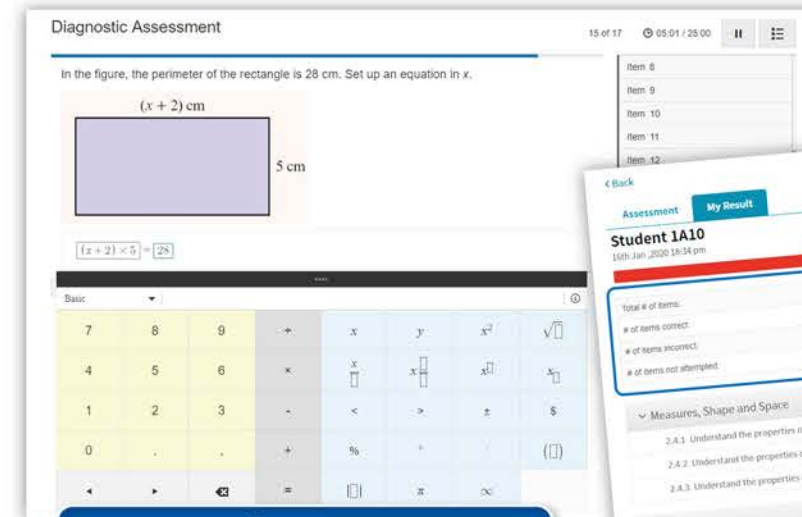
Diagnostic Assessment

15 of 17 05:01 / 25:00

In the figure, the perimeter of the rectangle is 28 cm. Set up an equation in $x$.

$(x + 2)$ cm

5 cm

$(x+2)\times 5 = 28$

Basic

| 7 | 8 | 9 | ÷ | $x$ | $y$ | $x^2$ | $\sqrt{\square}$ |
|---|---|---|---|---|---|---|---|
| 4 | 5 | 6 | × | $\frac{x}{\square}$ | $x\frac{\square}{\square}$ | $x^{\square}$ | $x_{\square}$ |
| 1 | 2 | 3 | - | < | > | ± | $ |
| 0 | . | , | + | % | | | $(\square)$ |
| ◂ | ▸ | ⌫ | = | $\lvert\square\rvert$ | $\pi$ | $\infty$ | |

Item 8
Item 9
Item 10
Item 11
Item 12

‹ Back

Assessment | My Result

Student 1A10
16th Jan ,2020 18:34 pm

Total # of items:
# of items correct:
# of items incorrect:
# of items not attempted:

⌄ Measures, Shape and Space

2.4.1 Understand the properties o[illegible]
2.4.2 Understand the properties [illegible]
2.4.3 Understand the properties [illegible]